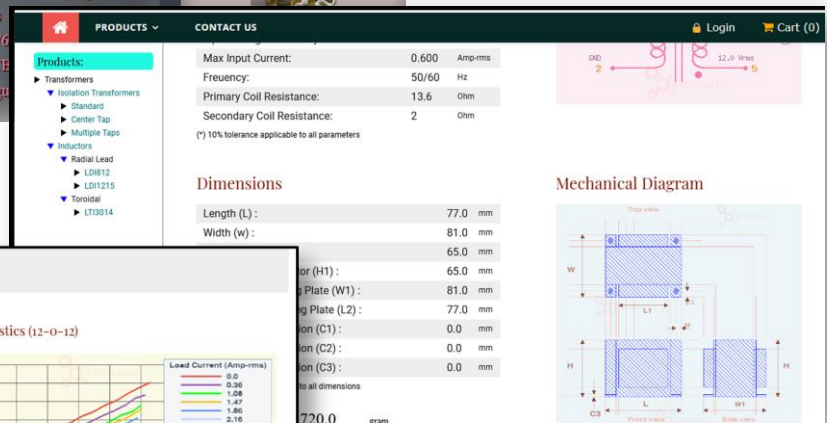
PRODUCTS ⌄ CONTACT US

Login Cart (0)

Products:

▶ Transformers
▼ Isolation Transformers
▶ Standard
▶ Center Tap
▶ Multiple Taps
▼ Inductors
▼ Radial Lead
▶ LDI812
▶ LDI1215
▼ Toroidal
▶ LTI3014

| Max Input Current: | 0.600 | Amp-rms |
|---|---|---|
| Freuency: | 50/60 | Hz |
| Primary Coil Resistance: | 13.6 | Ohm |
| Secondary Coil Resistance: | 2 | Ohm |

(*) 10% tolerance applicable to all parameters

GND 2 12.0 Vrms 5

Dimensions

| Length (L) : | 77.0 | mm |
|---|---|---|
| Width (w) : | 81.0 | mm |
| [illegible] | 65.0 | mm |
| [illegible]tor (H1) : | 65.0 | mm |
| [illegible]g Plate (W1) : | 81.0 | mm |
| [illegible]g Plate (L2) : | 77.0 | mm |
| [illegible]ion (C1) : | 0.0 | mm |
| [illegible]ion (C2) : | 0.0 | mm |
| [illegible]ion (C3) : | 0.0 | mm |

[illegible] to all dimensions

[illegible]720.0 gram

Mechanical Diagram

Top view
W
L1
L2
H
H1
H
C3
L
W1
Front view
Side view

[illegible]stics (12-0-12)

Load Current (Amp-rms)
0.0
0.36
1.08
1.47
1.86
2.16